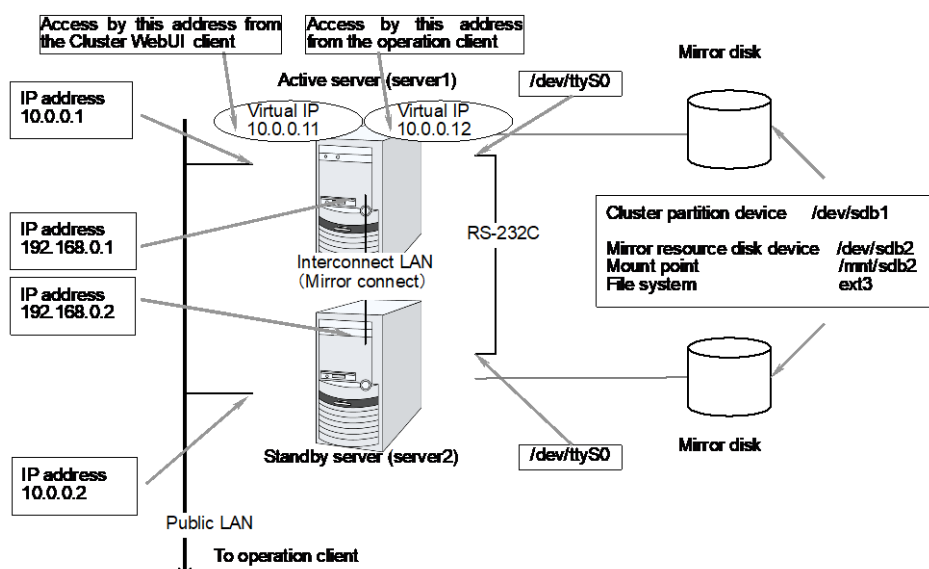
Access by this address from the Cluster WebUI client

Access by this address from the operation client

Mirror disk

Active server (server1)

/dev/ttyS0

IP address
10.0.0.1

Virtual IP
10.0.0.11

Virtual IP
10.0.0.12

IP address
192.168.0.1

RS-232C

Cluster partition device /dev/sdb1

Mirror resource disk device /dev/sdb2
Mount point /mnt/sdb2
File system ext3

Interconnect LAN
(Mirror connect)

IP address
192.168.0.2

Mirror disk

Standby server (server2)

/dev/ttyS0

IP address
10.0.0.2

Public LAN

To operation client